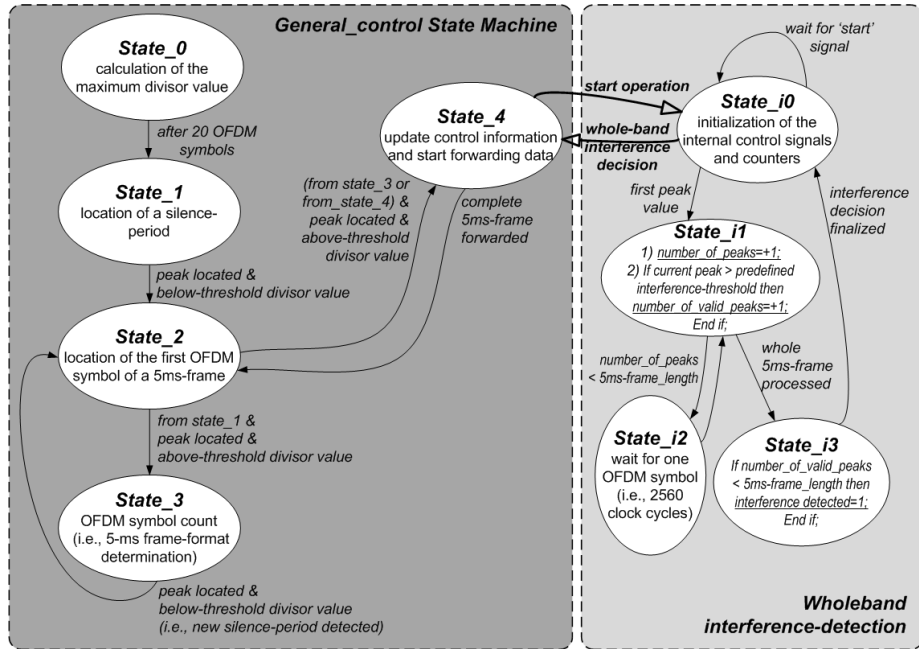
General_control State Machine

State_0
calculation of the maximum divisor value

after 20 OFDM symbols

State_1
location of a silence-period

peak located & below-threshold divisor value

State_2
location of the first OFDM symbol of a 5ms-frame

from state_1 & peak located & above-threshold divisor value

State_3
OFDM symbol count (i.e., 5-ms frame-format determination)

peak located & below-threshold divisor value (i.e., new silence-period detected)

(from state_3 or from_state_4) & peak located & above-threshold divisor value

complete 5ms-frame forwarded

State_4
update control information and start forwarding data

start operation

whole-band interference decision

wait for 'start' signal

State_i0
initialization of the internal control signals and counters

first peak value

interference decision finalized

State_i1
1) number_of_peaks=+1;
2) If current peak > predefined interference-threshold then number_of_valid_peaks=+1;
End if;

number_of_peaks < 5ms-frame_length

whole 5ms-frame processed

State_i2
wait for one OFDM symbol (i.e., 2560 clock cycles)

State_i3
If number_of_valid_peaks < 5ms-frame_length then interference detected=1;
End if;

Wholeband interference-detection